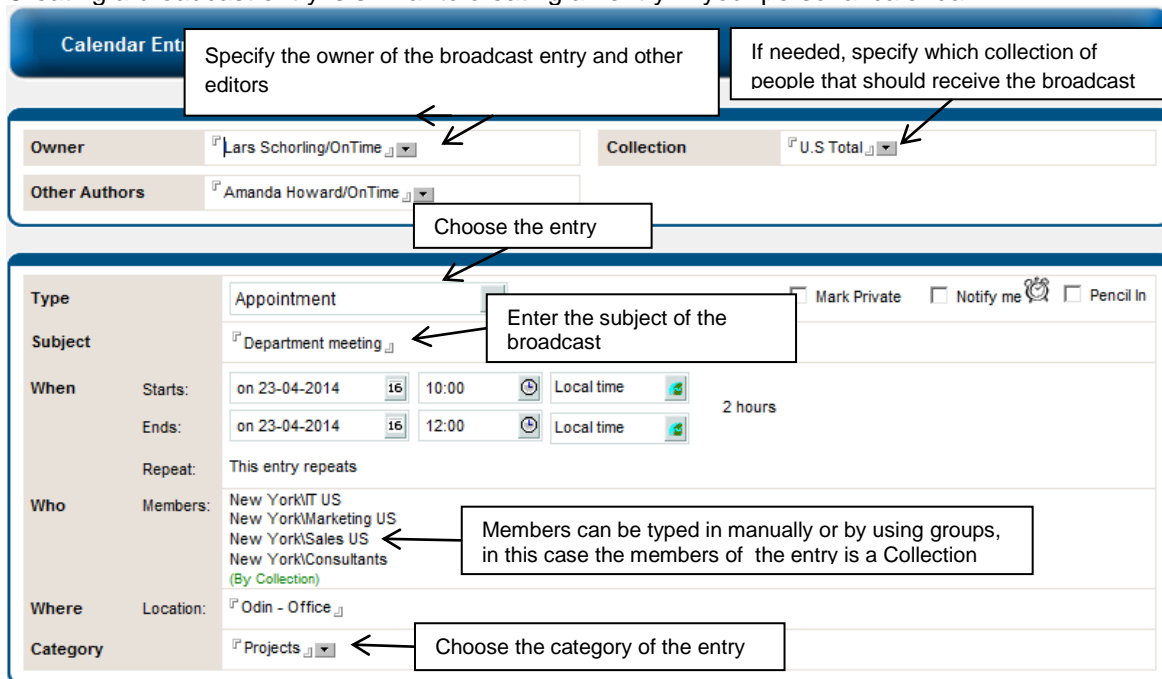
Calendar Ent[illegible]

Specify the owner of the broadcast entry and other editors

If needed, specify which collection of people that should receive the broadcast

Owner
Lars Schorling/OnTime

Collection
U.S Total

Other Authors
Amanda Howard/OnTime

Choose the entry

Type
Appointment

Mark Private
Notify me
Pencil In

Subject
Department meeting

Enter the subject of the broadcast

When
Starts:
on 23-04-2014
16
10:00
Local time

Ends:
on 23-04-2014
16
12:00
Local time

2 hours

Repeat:
This entry repeats

Who
Members:
New York\IT US
New York\Marketing US
New York\Sales US
New York\Consultants
(By Collection)

Members can be typed in manually or by using groups, in this case the members of the entry is a Collection

Where
Location:
Odin - Office

Category
Projects

Choose the category of the entry